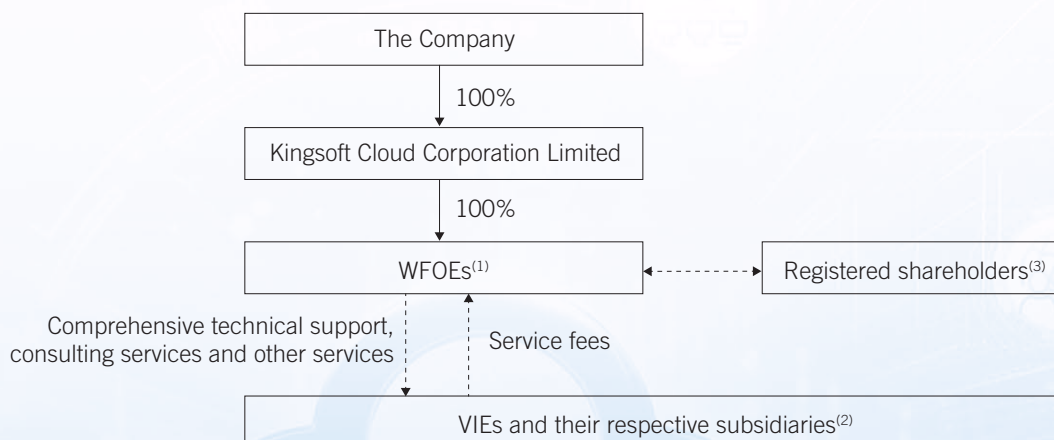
The Company

100%

Kingsoft Cloud Corporation Limited

100%

WFOEs$^{(1)}$

Registered shareholders$^{(3)}$

Comprehensive technical support, consulting services and other services

Service fees

VIEs and their respective subsidiaries$^{(2)}$